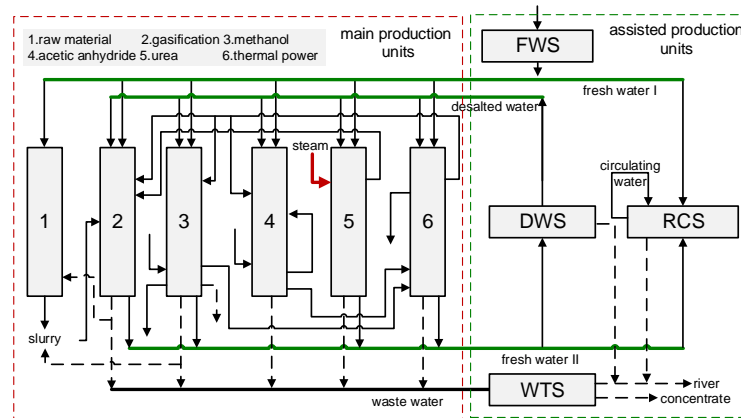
1.raw material 2.gasification 3.methanol
4.acetic anhydride 5.urea 6.thermal power

main production units

assisted production units

FWS

fresh water I

desalted water

steam

circulating water

1

2

3

4

5

6

DWS

RCS

slurry

fresh water II

WTS

waste water

river

concentrate